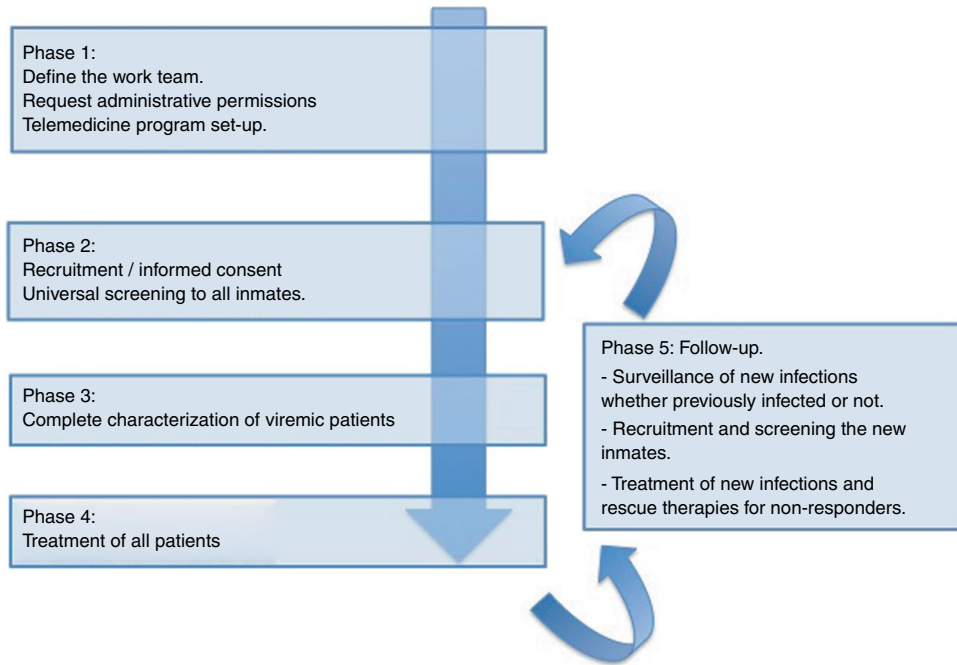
Phase 1:
Define the work team.
Request administrative permissions
Telemedicine program set-up.

Phase 2:
Recruitment / informed consent
Universal screening to all inmates.

Phase 3:
Complete characterization of viremic patients

Phase 4:
Treatment of all patients

Phase 5: Follow-up.
- Surveillance of new infections whether previously infected or not.
- Recruitment and screening the new inmates.
- Treatment of new infections and rescue therapies for non-responders.